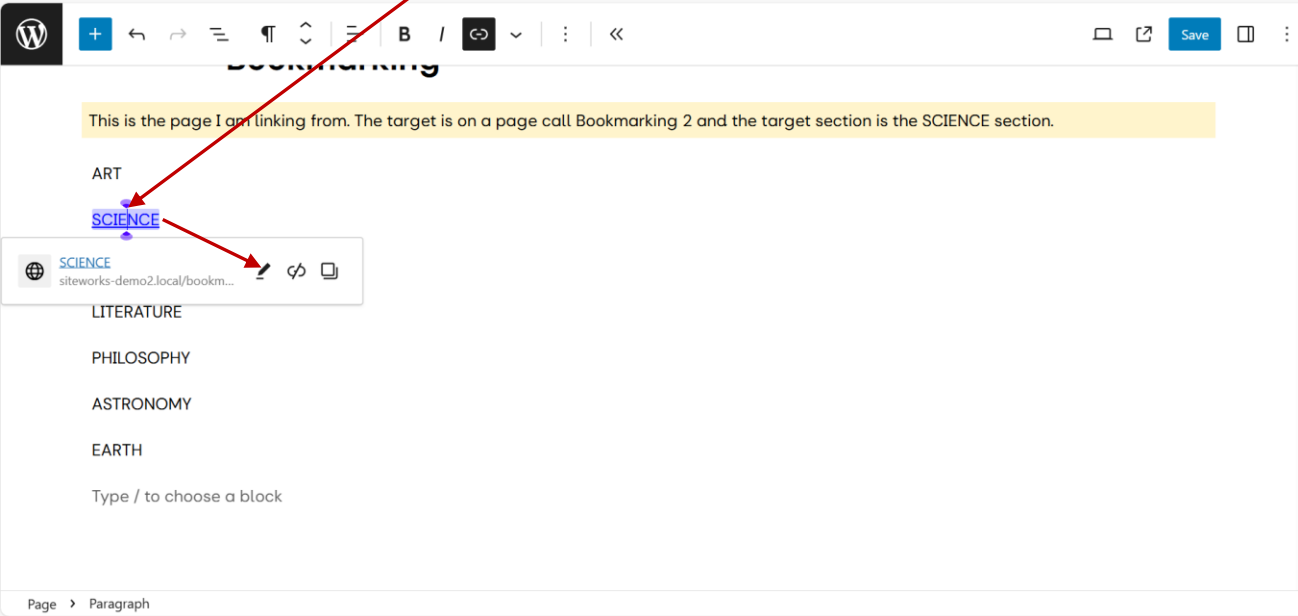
Save

Bookmarking

This is the page I am linking from. The target is on a page call Bookmarking 2 and the target section is the SCIENCE section.

ART

SCIENCE

SCIENCE
siteworks-demo2.local/bookm...

LITERATURE

PHILOSOPHY

ASTRONOMY

EARTH

Type / to choose a block

Page › Paragraph